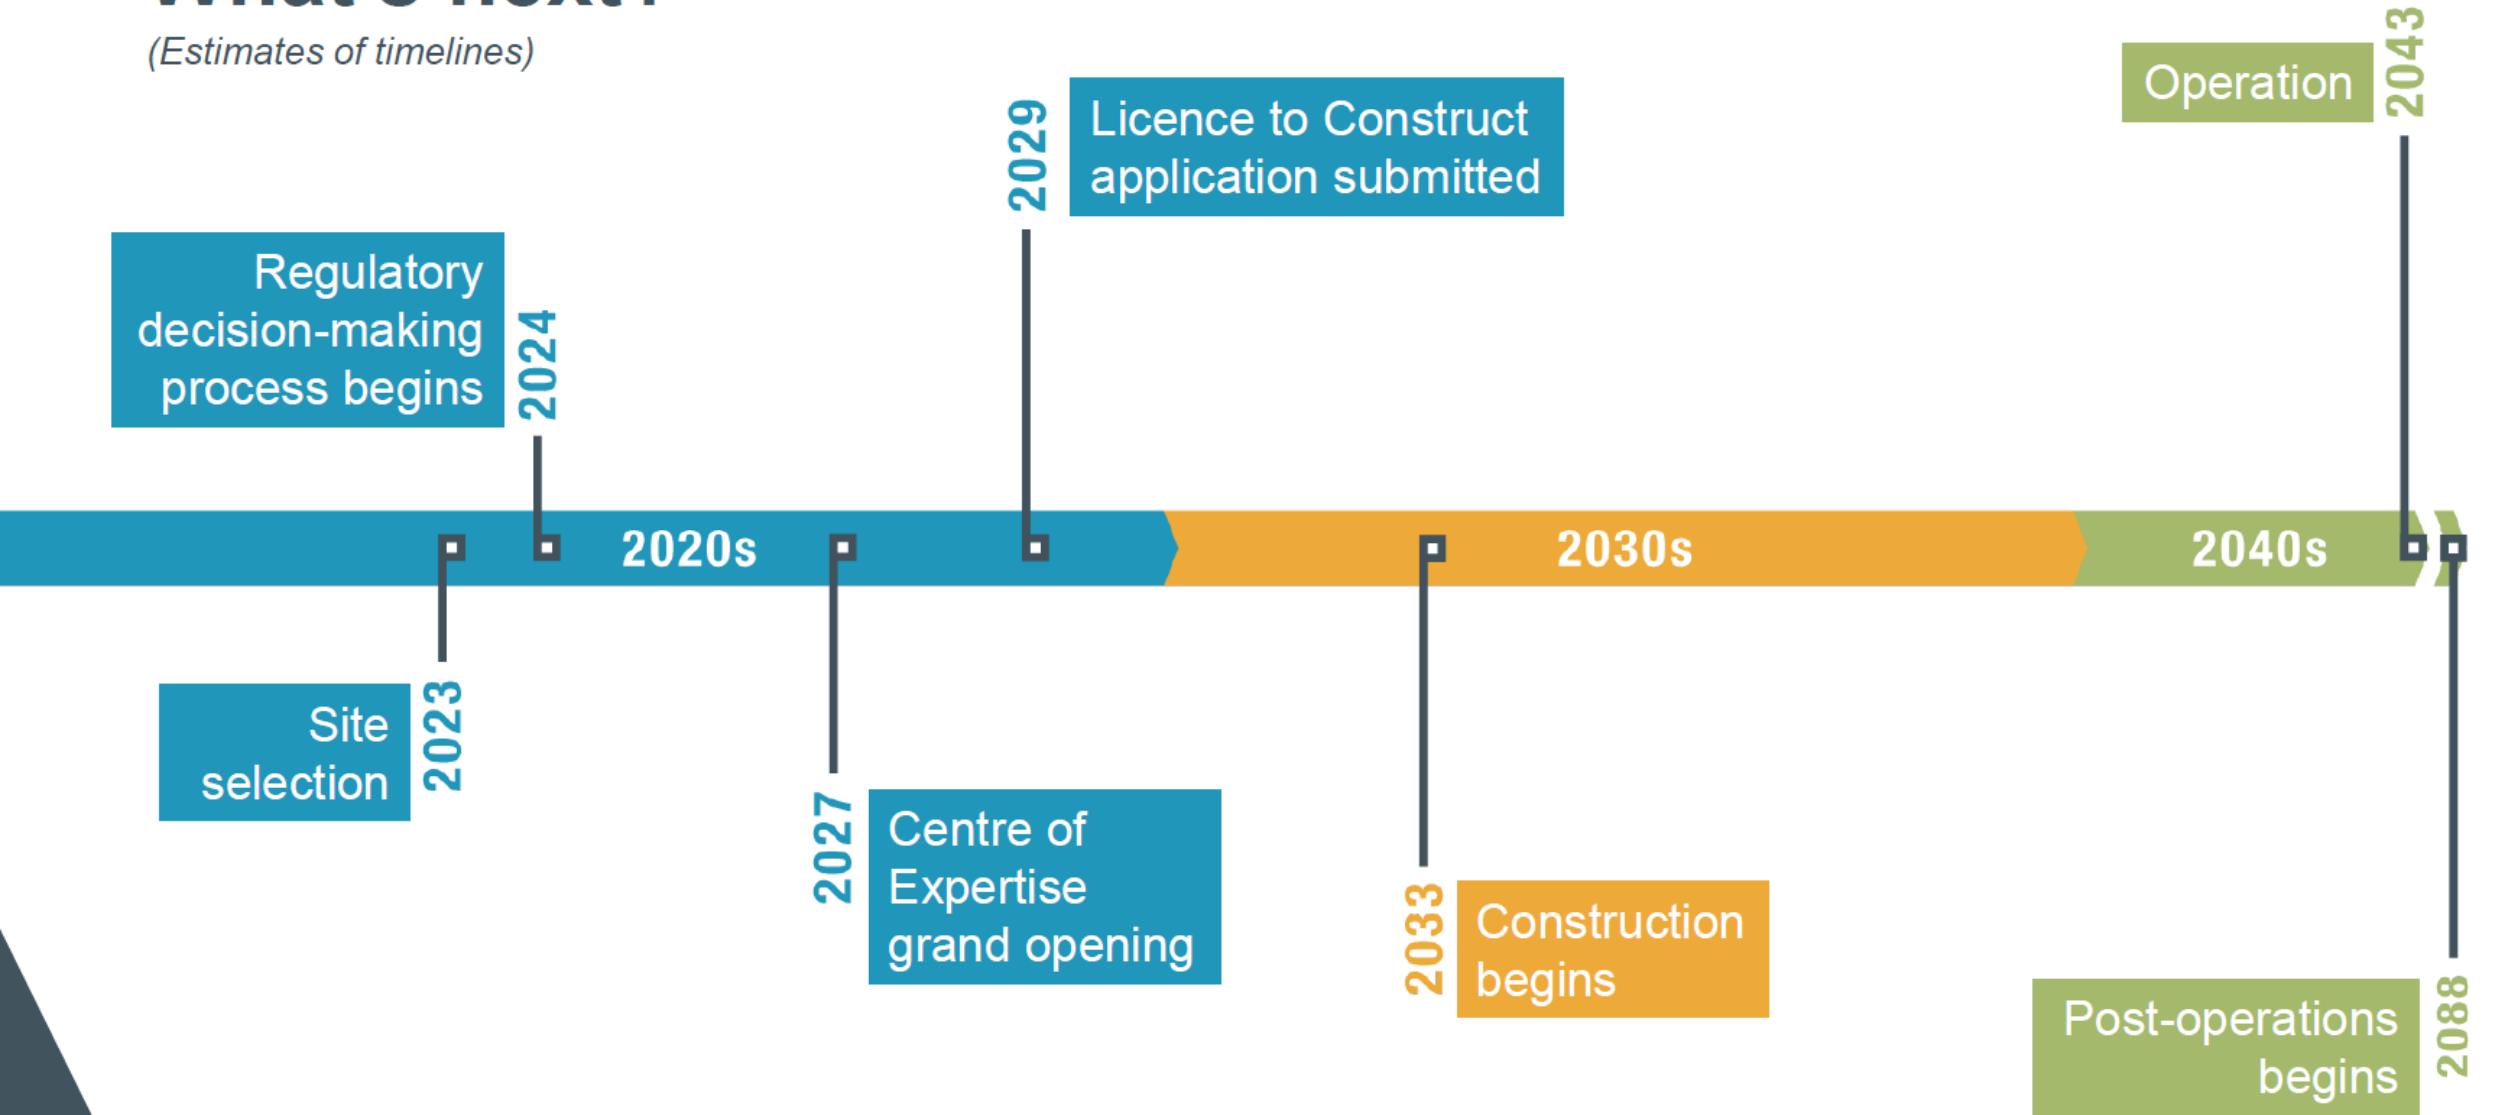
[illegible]

(Estimates of timelines)

2029 Licence to Construct application submitted

Operation 2043

Regulatory decision-making process begins 2024

2020s

2030s

2040s

Site selection 2023

2027 Centre of Expertise grand opening

2033 Construction begins

Post-operations begins 2088